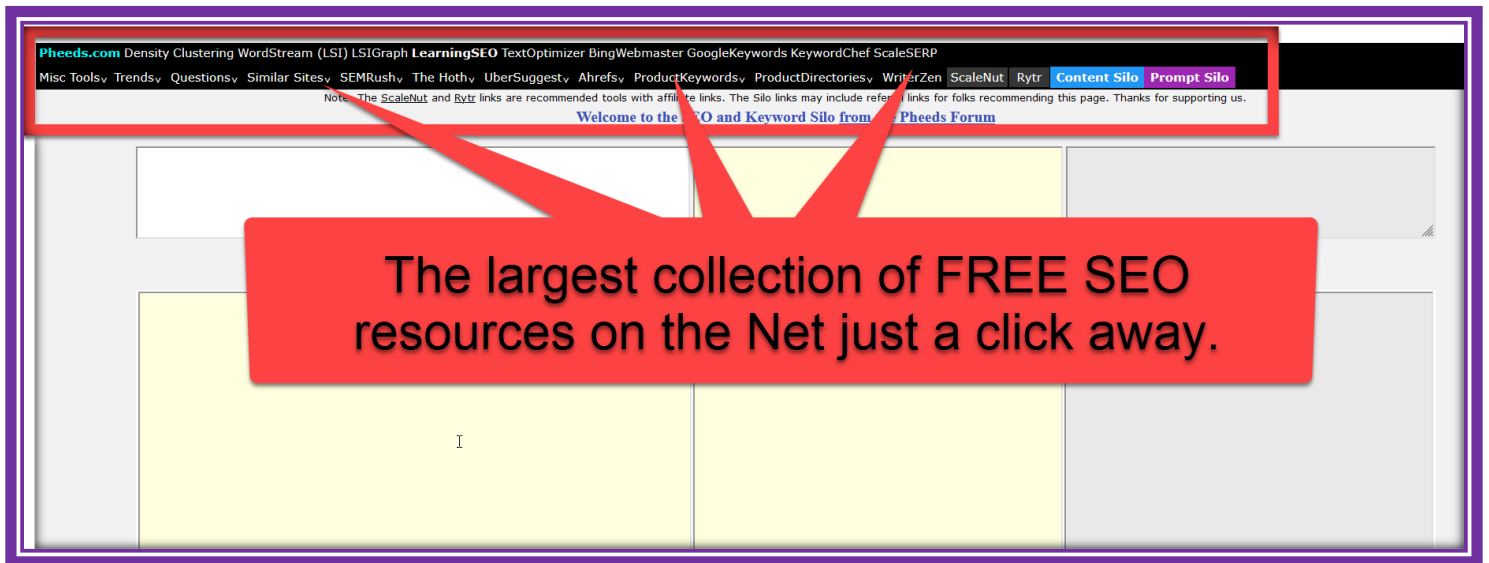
Pheeds.com Density Clustering WordStream (LSI) LSIGraph LearningSEO TextOptimizer BingWebmaster GoogleKeywords KeywordChef ScaleSERP

Misc Tools Trends Questions Similar Sites SEMRush The Hoth UberSuggest Ahrefs ProductKeywords ProductDirectories WriterZen ScaleNut Rytr Content Silo Prompt Silo

Note: The ScaleNut and Rytr links are recommended tools with affil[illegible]te links. The Silo links may include refer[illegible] links for folks recommending this page. Thanks for supporting us.

Welcome to the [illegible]O and Keyword Silo from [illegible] Pheeds Forum

The largest collection of FREE SEO resources on the Net just a click away.